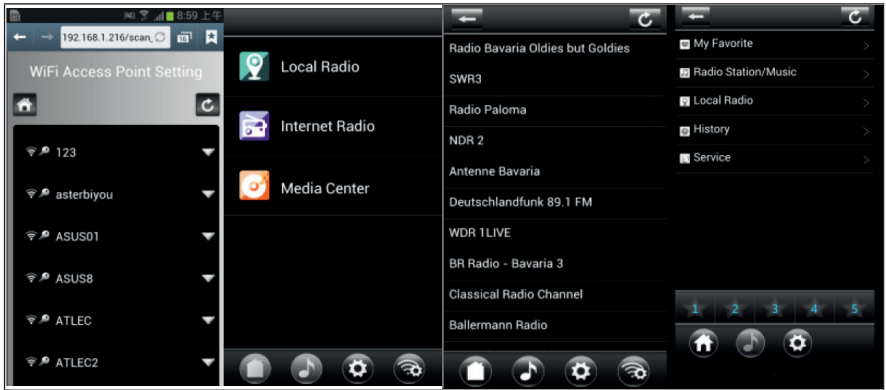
8:59 上午
192.168.1.216/scan_
WiFi Access Point Setting
123
asterbiyou
ASUS01
ASUS8
ATLEC
ATLEC2

Local Radio
Internet Radio
Media Center

Radio Bavaria Oldies but Goldies
SWR3
Radio Paloma
NDR 2
Antenne Bavaria
Deutschlandfunk 89.1 FM
WDR 1LIVE
BR Radio - Bavaria 3
Classical Radio Channel
Ballermann Radio

My Favorite
Radio Station/Music
Local Radio
History
Service
1
2
3
4
5